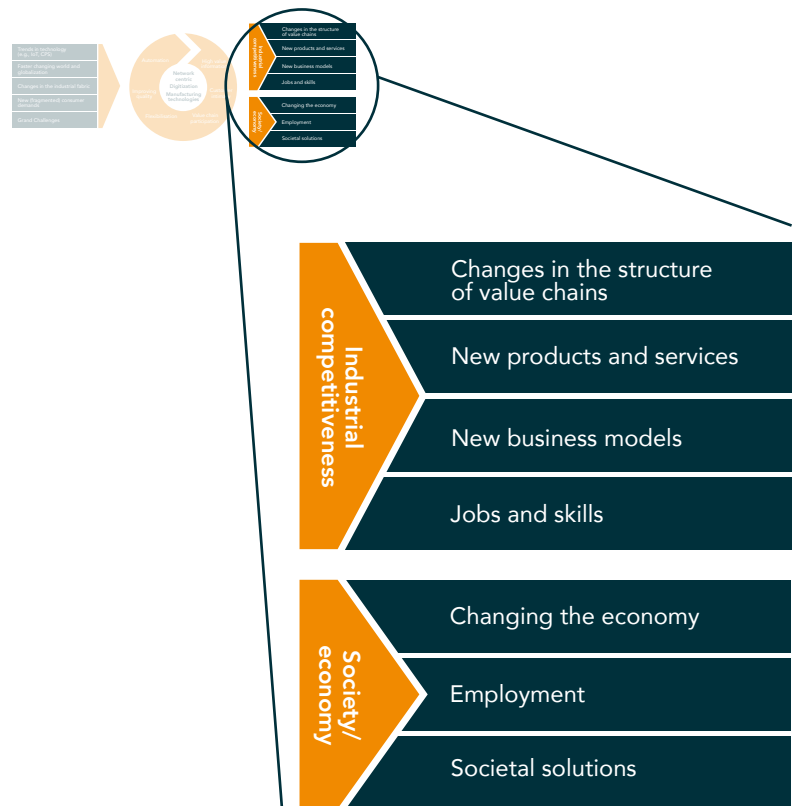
Trends in technology (e.g. IoT, CPS)

Faster changing world and globalization

Changes in the industrial fabric

New (fragmented) consumer demands

Grand Challenges

Network centric
Digitization
Manufacturing technologies

Industrial competitiveness

Changes in the structure of value chains

New products and services

New business models

Jobs and skills

Society/ economy

Changing the economy

Employment

Societal solutions